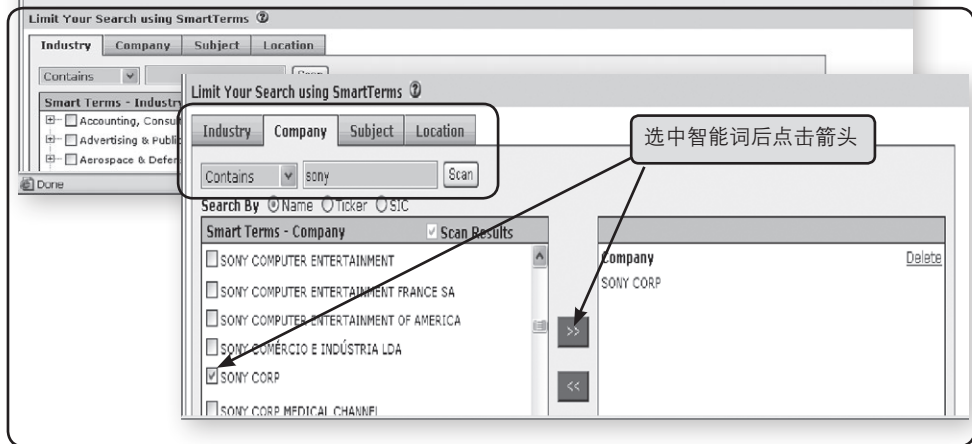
Limit Your Search using SmartTerms ②

Industry | Company | Subject | Location

Contains | Scan

Smart Terms - Industry

Accounting, Consu

Advertising & Publi

Aerospace & Defe

Done

Limit Your Search using SmartTerms ②

Industry | Company | Subject | Location

Contains | sony | Scan

选中智能词后点击箭头

Search By Name Ticker SIC

Smart Terms - Company | Scan Results

SONY COMPUTER ENTERTAINMENT

SONY COMPUTER ENTERTAINMENT FRANCE SA

SONY COMPUTER ENTERTAINMENT OF AMERICA

SONY COMÉRCIO E INDÚSTRIA LDA

SONY CORP

SONY CORP MEDICAL CHANNEL

>>

<<

Company | Delete

SONY CORP